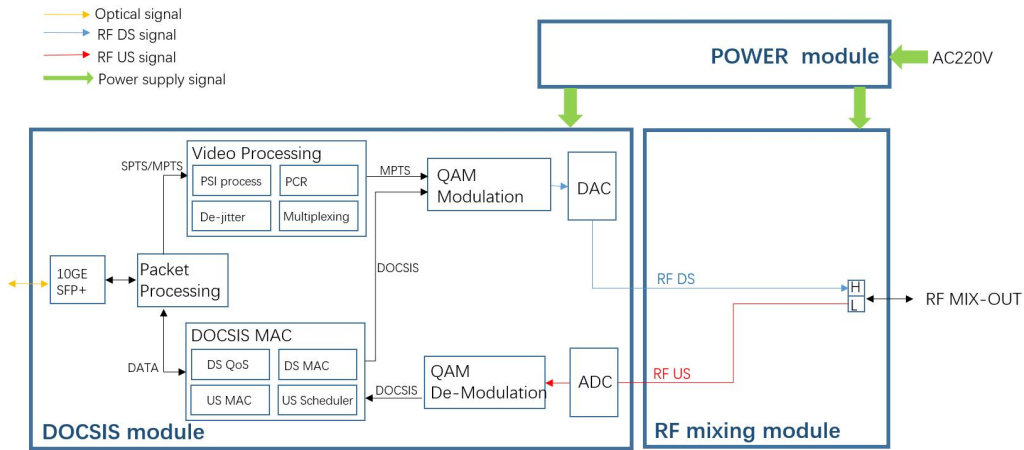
Optical signal
RF DS signal
RF US signal
Power supply signal

POWER module
AC220V

Video Processing
SPTS/MPTS
PSI process
PCR
De-jitter
Multiplexing
MPTS
QAM Modulation
DAC

10GE SFP+
Packet Processing
DOCSIS

DOCSIS MAC
DATA
DS QoS
DS MAC
US MAC
US Scheduler
DOCSIS
QAM De-Modulation
ADC

RF DS
RF US
H
L
RF MIX-OUT

DOCSIS module
RF mixing module